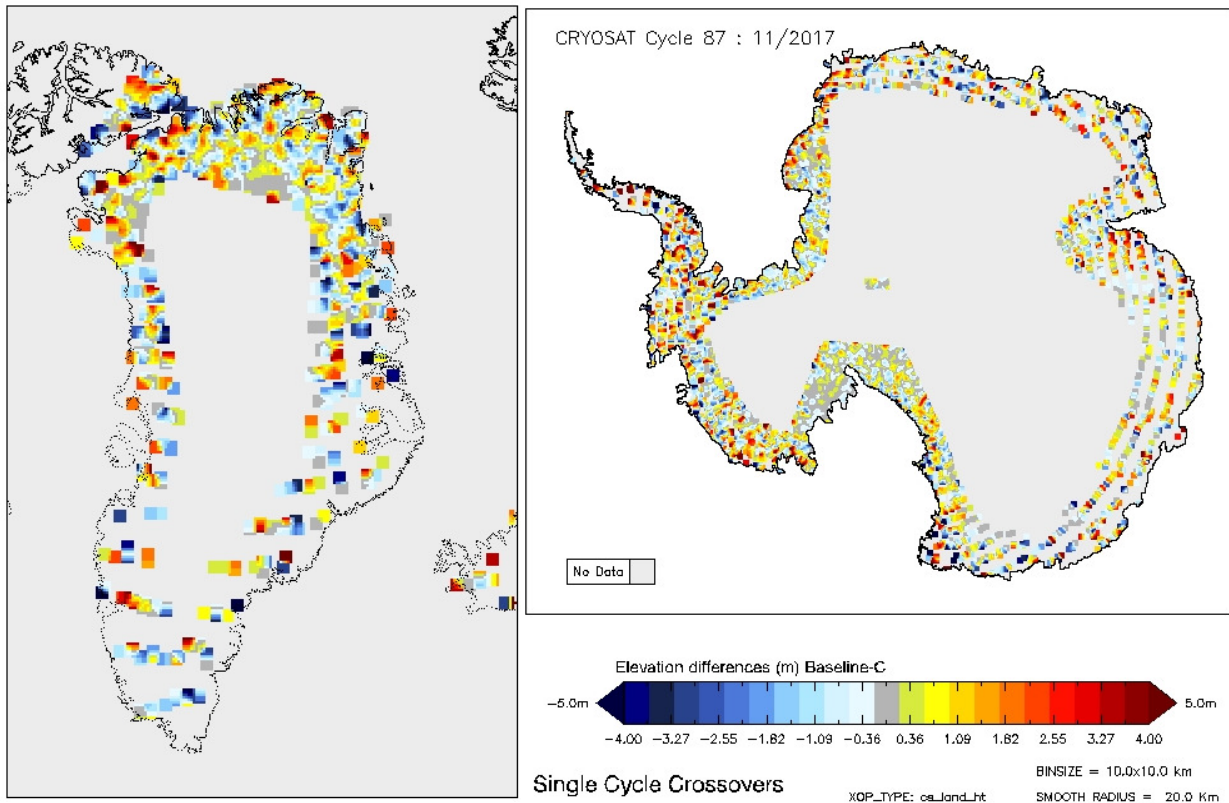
CRYOSAT Cycle 87 : 11/2017

No Data

Elevation differences (m) Baseline-C

-5.0m

5.0m

-4.00 -3.27 -2.55 -1.82 -1.09 -0.36 0.36 1.09 1.82 2.55 3.27 4.00

Single Cycle Crossovers

XOP_TYPE: cs_land_ht

BINSIZE = 10.0x10.0 km

SMOOTH RADIUS = 20.0 Km